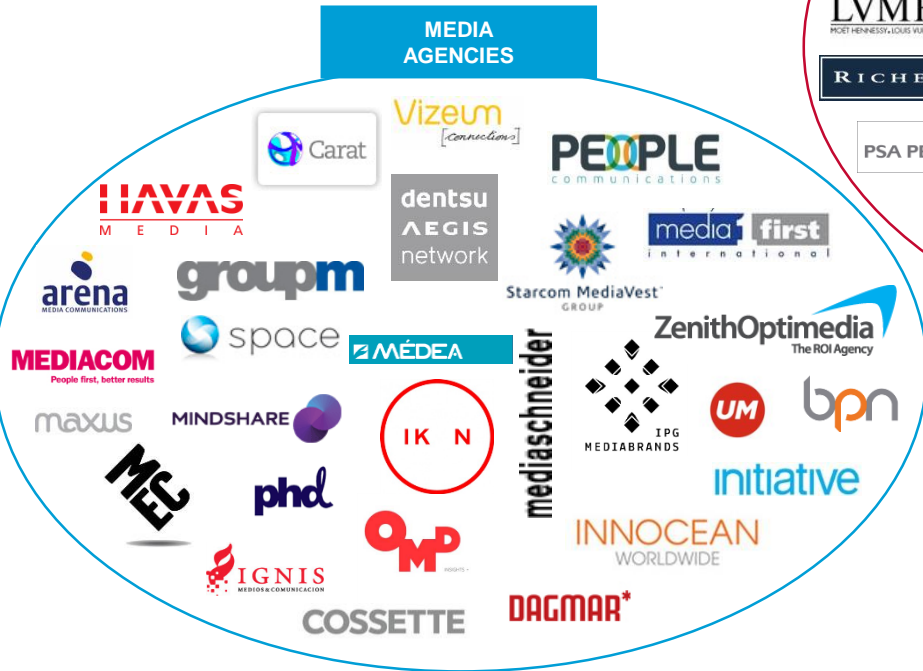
MEDIA AGENCIES

LVMH
MOËT HENNESSY. LOUIS VUITTON

RICHE

PSA PE

Carat

Vizeum
[connections]

PEOPLE
communications

HAVAS
MEDIA

dentsu
AEGIS
network

media first
international

Starcom MediaVest GROUP

arena
MEDIA COMMUNICATIONS

groupm

space

MÉDEA

ZenithOptimedia
The ROI Agency

MEDIACOM
People first, better results

mediaschneider

IPG
MEDIABRANDS

UM

bpn

maxus

MINDSHARE

IK N

MEC

phd

initiative

OMD

INNOCEAN
WORLDWIDE

IGNIS
MEDIOS & COMUNICACIÓN

COSSETTE

DAGMAR*